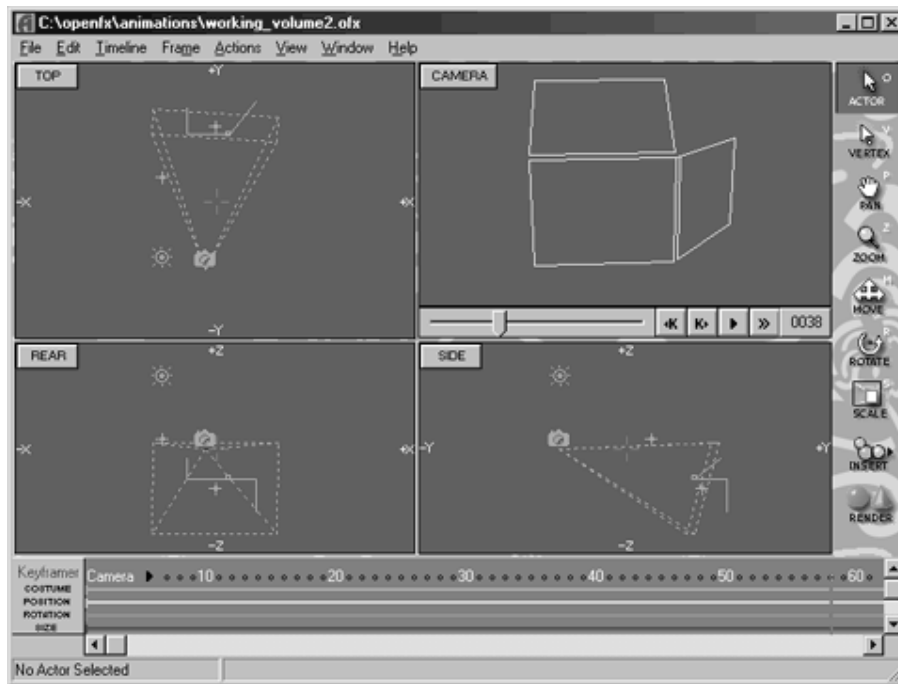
C:\openfx\animations\working_volume2.ofx

File Edit Timeline Frame Actions View Window Help

TOP
+Y
-X
+X
-Y

CAMERA

0038

REAR
+Z
-X
+X
-Z

SIDE
+Z
-Y
+Y
-Z

ACTOR
VERTEX
PAN
ZOOM
MOVE
ROTATE
SCALE
INSERT
RENDER

Keyframer
COSTUME
POSITION
ROTATION
SIZE

Camera 10 20 30 40 50 60

No Actor Selected